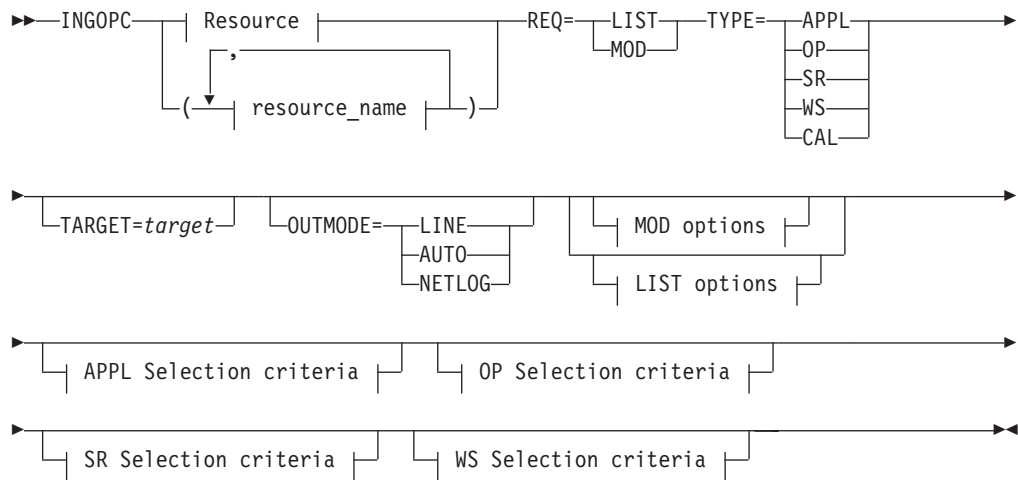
INGOPC
Resource
,
( resource_name )
REQ= LIST
MOD
TYPE= APPL
OP
SR
WS
CAL

TARGET=target
OUTMODE= LINE
AUTO
NETLOG
MOD options
LIST options

APPL Selection criteria
OP Selection criteria

SR Selection criteria
WS Selection criteria